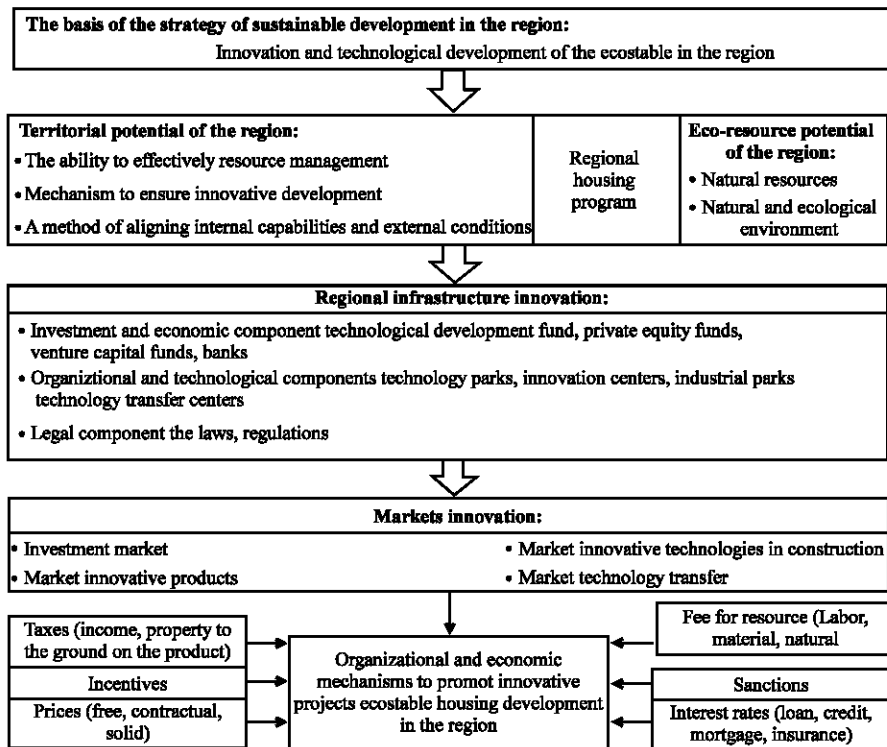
The basis of the strategy of sustainable development in the region:
Innovation and technological development of the ecostable in the region

Territorial potential of the region:
• The ability to effectively resource management
• Mechanism to ensure innovative development
• A method of aligning internal capabilities and external conditions

Regional housing program

Eco-resource potential of the region:
• Natural resources
• Natural and ecological environment

Regional infrastructure innovation:
• Investment and economic component technological development fund, private equity funds, venture capital funds, banks
• Organiztional and technological components technology parks, innovation centers, industrial parks technology transfer centers
• Legal component the laws, regulations

Markets innovation:
• Investment market
• Market innovative products
• Market innovative technologies in construction
• Market technology transfer

Taxes (income, property to the ground on the product)

Incentives

Prices (free, contractual, solid)

Organizational and economic mechanisms to promot innovative projects ecostable housing development in the region

Fee for resource (Labor, material, natural

Sanctions

Interest rates (loan, credit, mortgage, insurance)